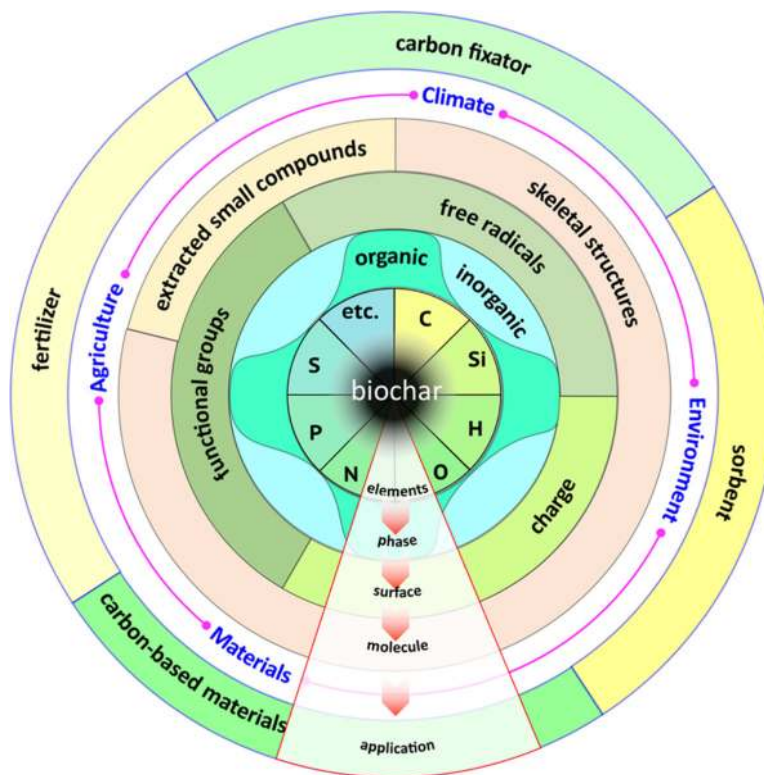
carbon fixator

Climate

Agriculture

Environment

Materials

fertilizer

sorbent

carbon-based materials

extracted small compounds

skeletal structures

free radicals

functional groups

charge

organic

inorganic

etc.

C

Si

H

O

N

P

S

biochar

elements

phase

surface

molecule

application